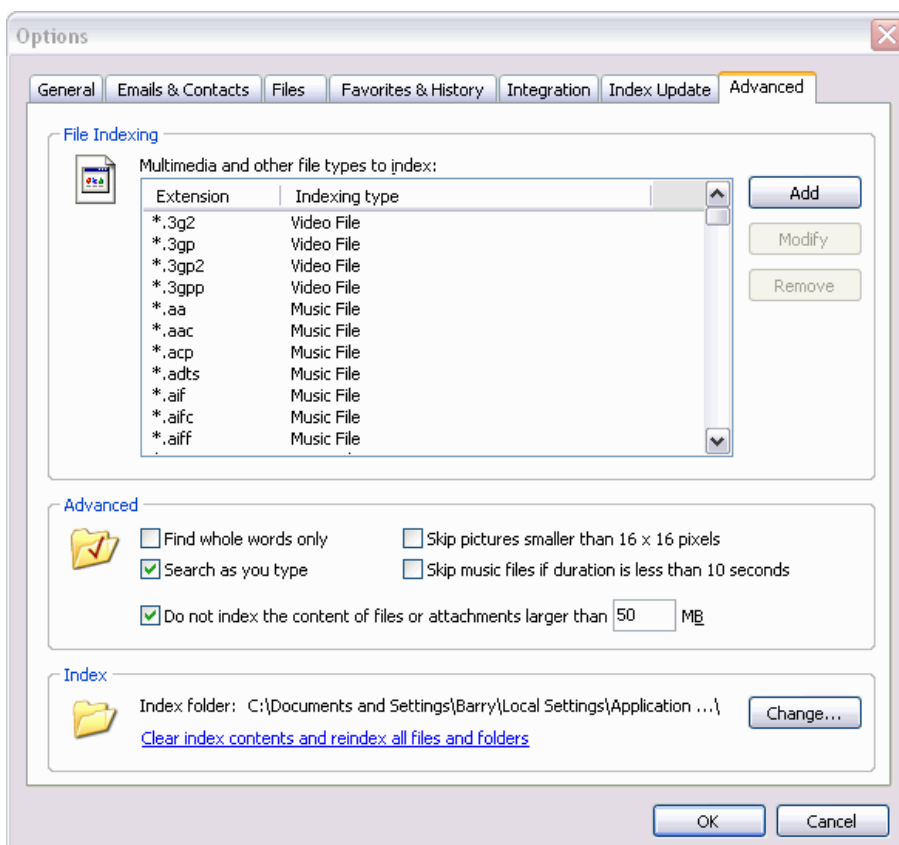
Options

General | Emails & Contacts | Files | Favorites & History | Integration | Index Update | Advanced

File Indexing

Multimedia and other file types to index:

| Extension | Indexing type |
|---|---|
| *.3g2 | Video File |
| *.3gp | Video File |
| *.3gp2 | Video File |
| *.3gpp | Video File |
| *.aa | Music File |
| *.aac | Music File |
| *.acp | Music File |
| *.adts | Music File |
| *.aif | Music File |
| *.aifc | Music File |
| *.aiff | Music File |

Add
Modify
Remove

Advanced

Find whole words only
Skip pictures smaller than 16 x 16 pixels
Search as you type
Skip music files if duration is less than 10 seconds
Do not index the content of files or attachments larger than 50 MB

Index

Index folder: C:\Documents and Settings\Barry\Local Settings\Application ...\
Change...
Clear index contents and reindex all files and folders

OK
Cancel